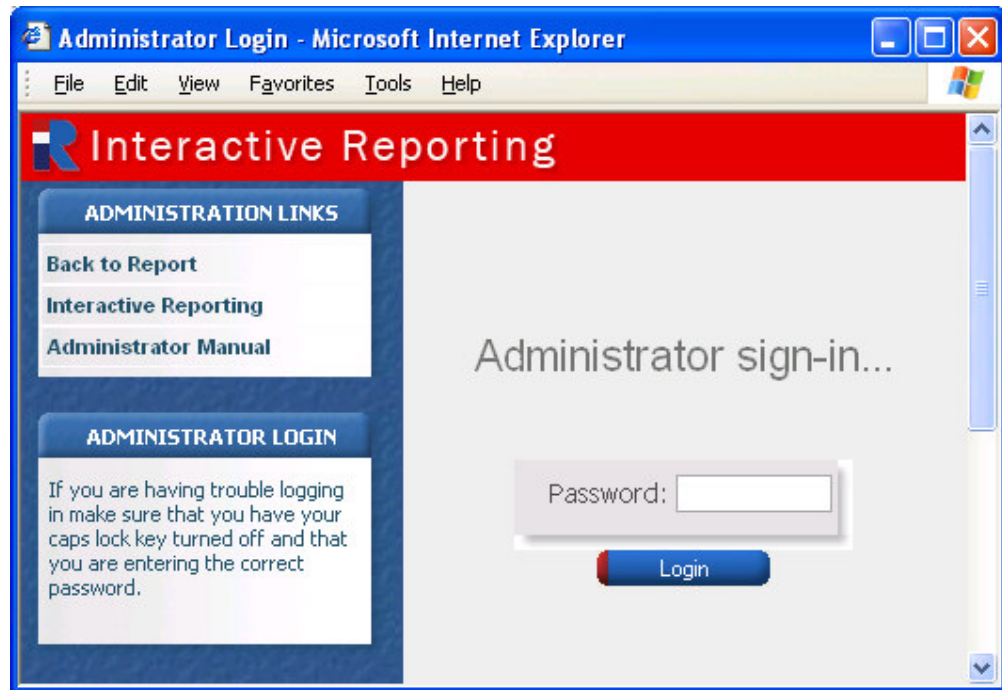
Administrator Login - Microsoft Internet Explorer

File Edit View Favorites Tools Help

IR Interactive Reporting

ADMINISTRATION LINKS

Back to Report

Interactive Reporting

Administrator Manual

ADMINISTRATOR LOGIN

If you are having trouble logging in make sure that you have your caps lock key turned off and that you are entering the correct password.

Administrator sign-in...

Password:

Login